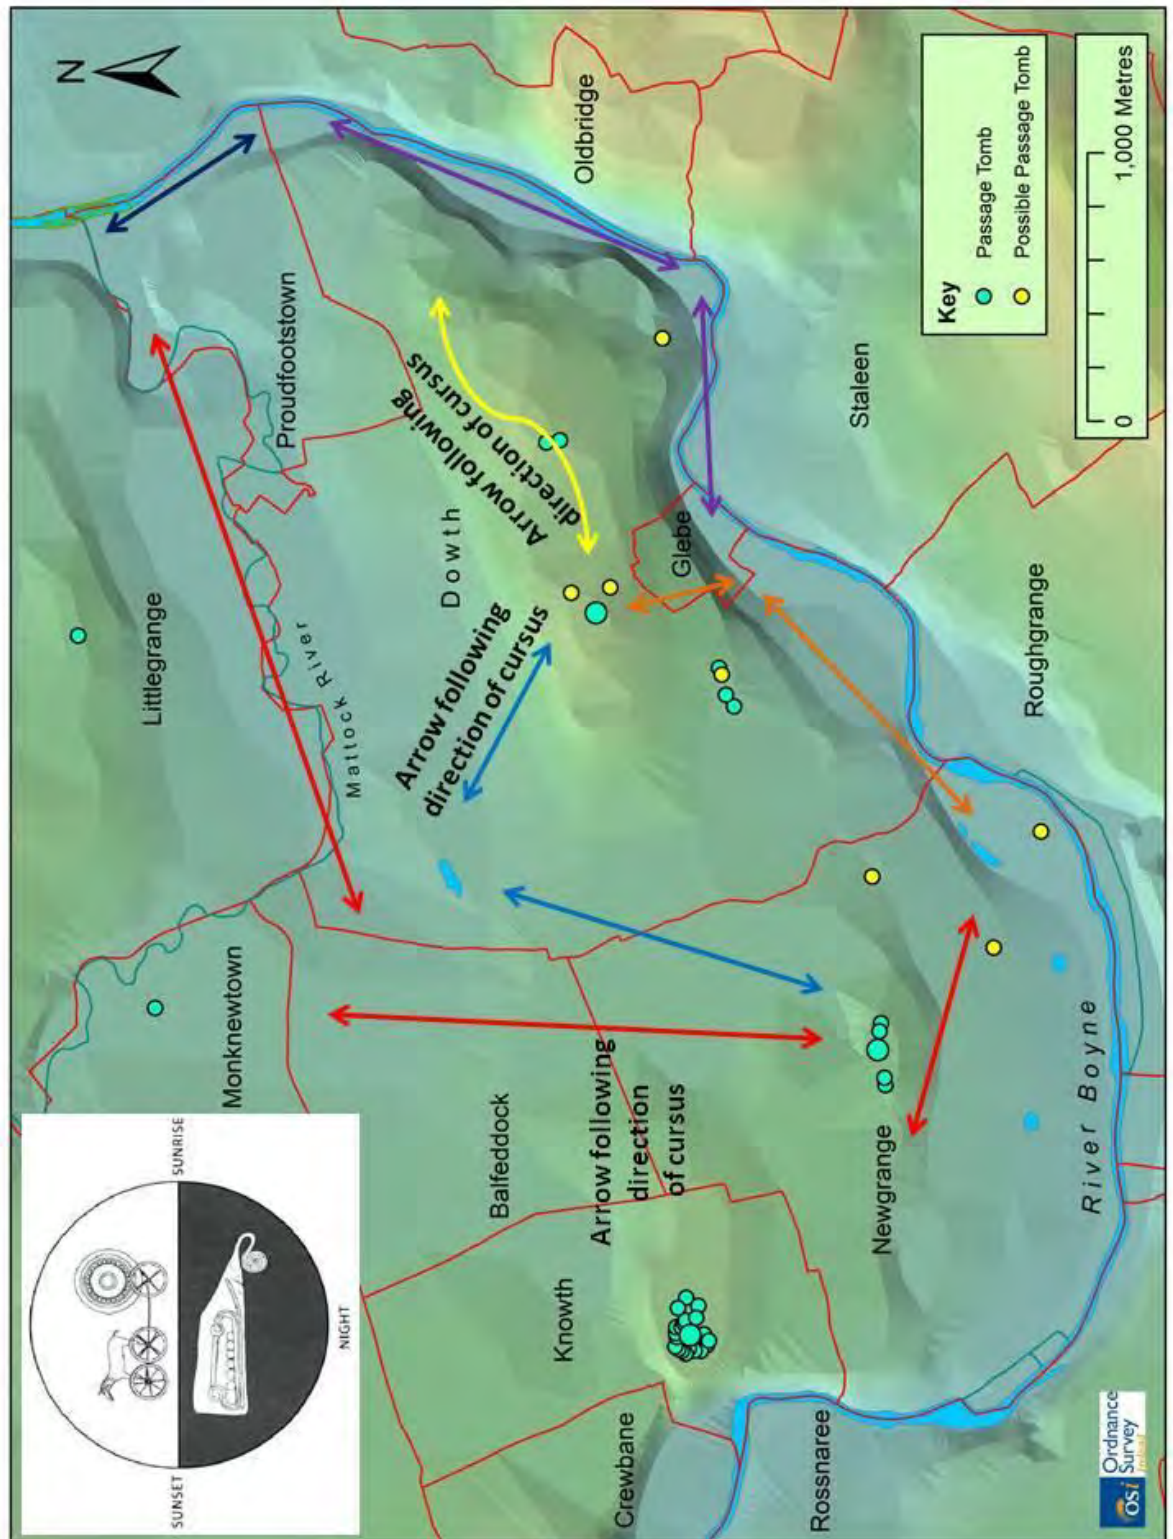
N

Key
Passage Tomb
Possible Passage Tomb

0
1,000 Metres

Oldbridge

Proudfootstown

Staleen

Arrow following direction of cursus

Dowth

Glebe

Littlegrange

Mattock River

Arrow following direction of cursus

Roughgrange

Monknewtown

Balfeddock

Arrow following direction of cursus

Newgrange

River Boyne

Knowth

Crewbane

Rossnaree

SUNRISE
SUNSET
NIGHT

OSi Ordnance Survey Ireland